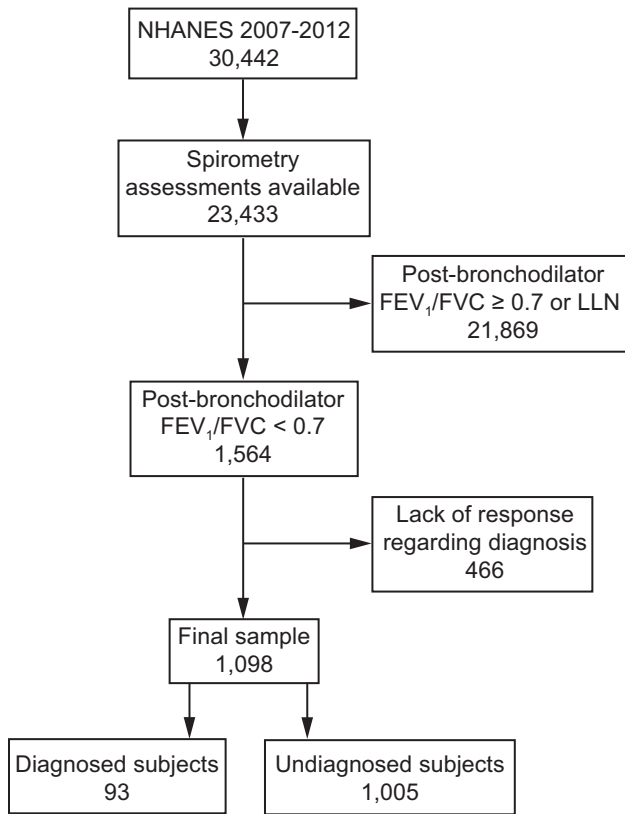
NHANES 2007-2012
30,442

Spirometry assessments available
23,433

Post-bronchodilator $FEV_1/FVC \geq 0.7$ or LLN
21,869

Post-bronchodilator $FEV_1/FVC < 0.7$
1,564

Lack of response regarding diagnosis
466

Final sample
1,098

Diagnosed subjects
93

Undiagnosed subjects
1,005